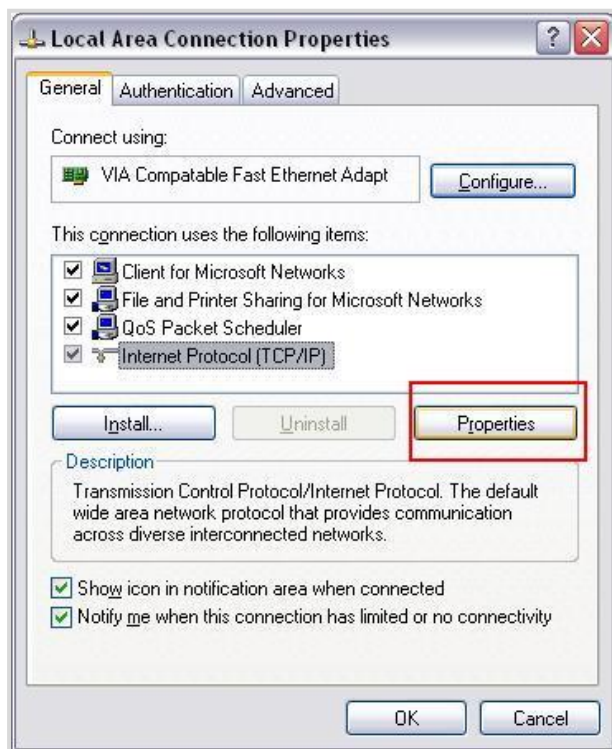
Local Area Connection Properties

General | Authentication | Advanced

Connect using:

VIA Compatable Fast Ethernet Adapt

Configure...

This connection uses the following items:

Client for Microsoft Networks
File and Printer Sharing for Microsoft Networks
QoS Packet Scheduler
Internet Protocol (TCP/IP)

Install... | Uninstall | Properties

Description

Transmission Control Protocol/Internet Protocol. The default wide area network protocol that provides communication across diverse interconnected networks.

Show icon in notification area when connected
Notify me when this connection has limited or no connectivity

OK | Cancel